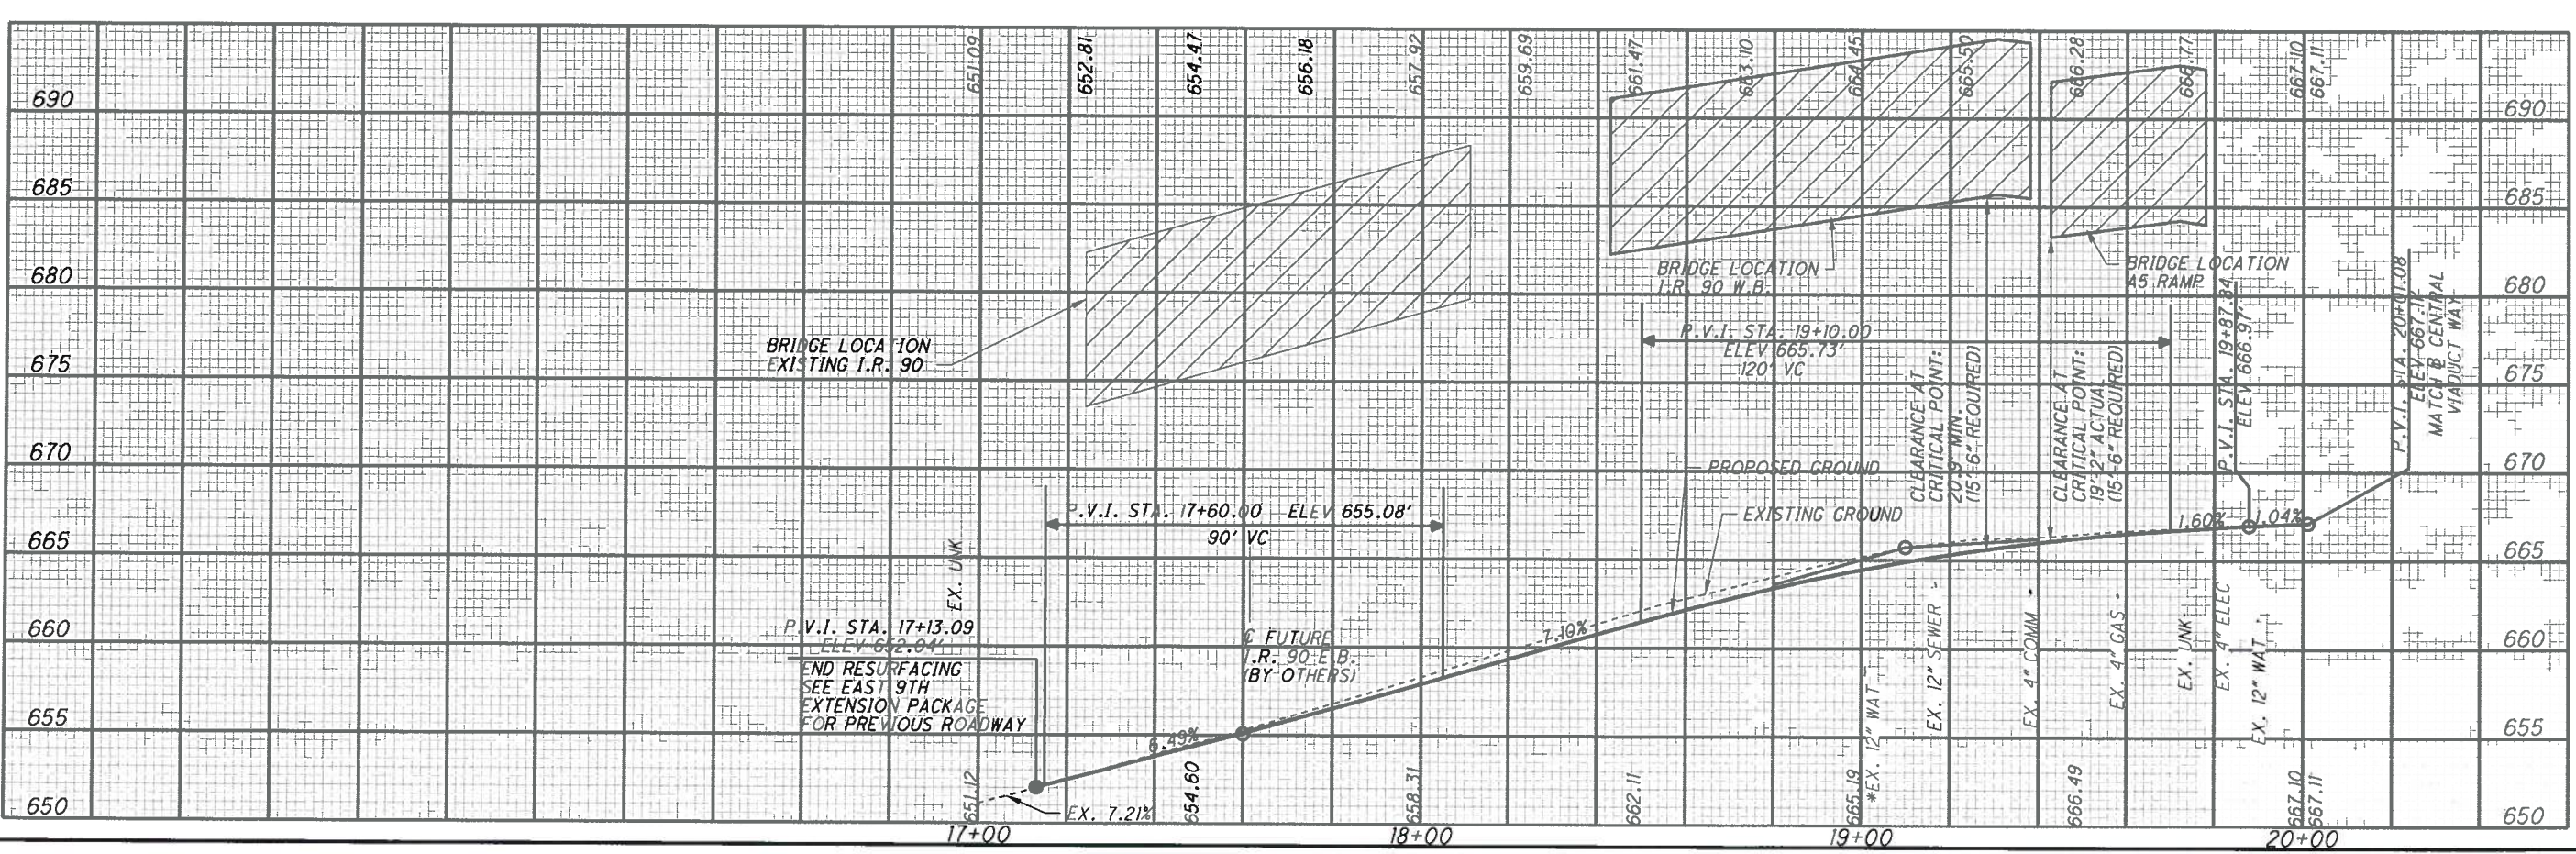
690
685
680
675
670
665
660
655
650

651.09
652.81
654.47
656.18
657.92
659.69
661.47
663.10
664.45
665.50
666.28
666.77
667.10
667.11

690
685
680
675
670
665
660
655
650

BRIDGE LOCATION
EXISTING I.R. 90

BRIDGE LOCATION
I.R. 90 W.B.

BRIDGE LOCATION
A5 RAMP

P.V.I. STA. 19+10.00
ELEV 665.73'
120' VC

CLEARANCE AT CRITICAL POINT: 20.9' MIN. (15'-6" REQUIRED)

CLEARANCE AT CRITICAL POINT: 19'-2" ACTUAL (15'-6" REQUIRED)

P.V.I. STA. 19+87.34
ELEV 666.97'

P.V.I. STA. 20+01.08
ELEV 667.11'
MATCH ℄ CENTRAL VIADUCT WAY

PROPOSED GROUND
EXISTING GROUND

1.60%
1.04%

P.V.I. STA. 17+60.00 ELEV 655.08'
90' VC

EX. UNK

P.V.I. STA. 17+13.09
ELEV 652.04'
END RESURFACING
SEE EAST 9TH
EXTENSION PACKAGE
FOR PREVIOUS ROADWAY

℄ FUTURE
I.R. 90 E.B.
(BY OTHERS)

7.10%
6.49%
EX. 7.21%

EX. 12" WAT
EX. 12" SEWER
EX. 4" COMM
EX. 4" GAS
EX. UNK
EX. 4" ELEC
EX. 12" WAT

651.12
654.60
658.31
662.11
665.19
666.49
667.10
667.11

17+00
18+00
19+00
20+00